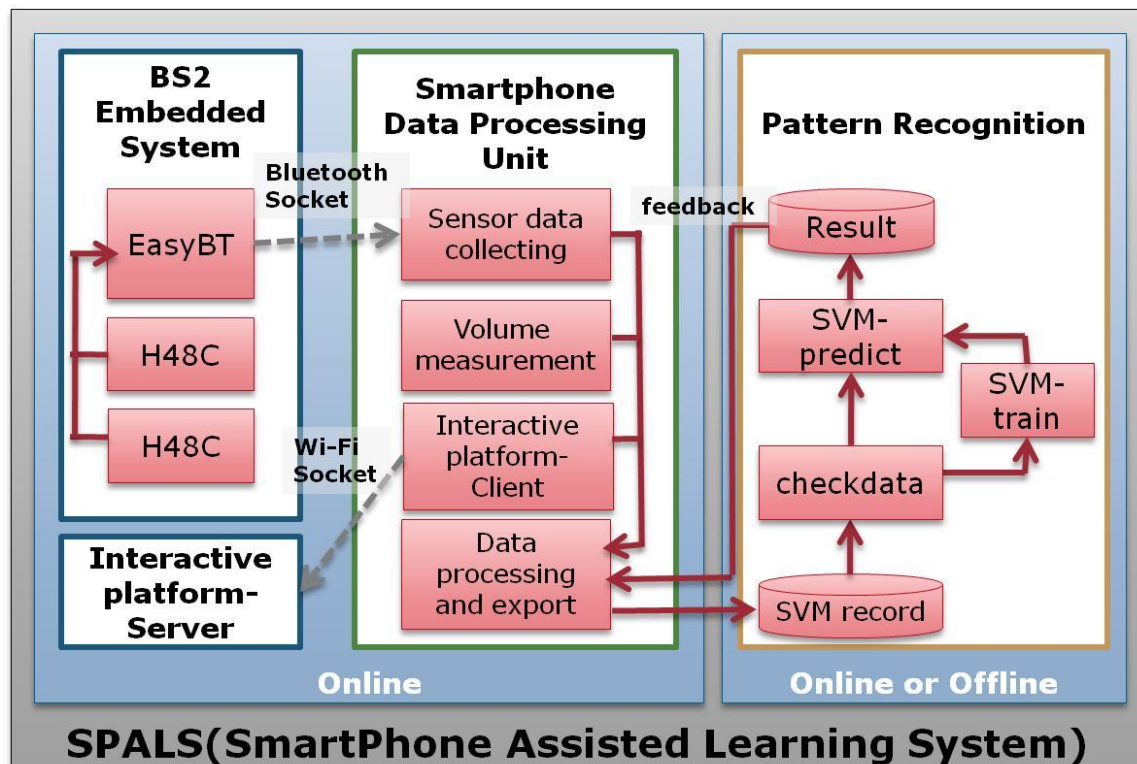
BS2 Embedded System

EasyBT

H48C

H48C

Bluetooth Socket

Smartphone Data Processing Unit

Sensor data collecting

Volume measurement

Interactive platform-Client

Data processing and export

Wi-Fi Socket

Interactive platform-Server

feedback

Pattern Recognition

Result

SVM-predict

SVM-train

checkdata

SVM record

Online

Online or Offline

SPALS(SmartPhone Assisted Learning System)